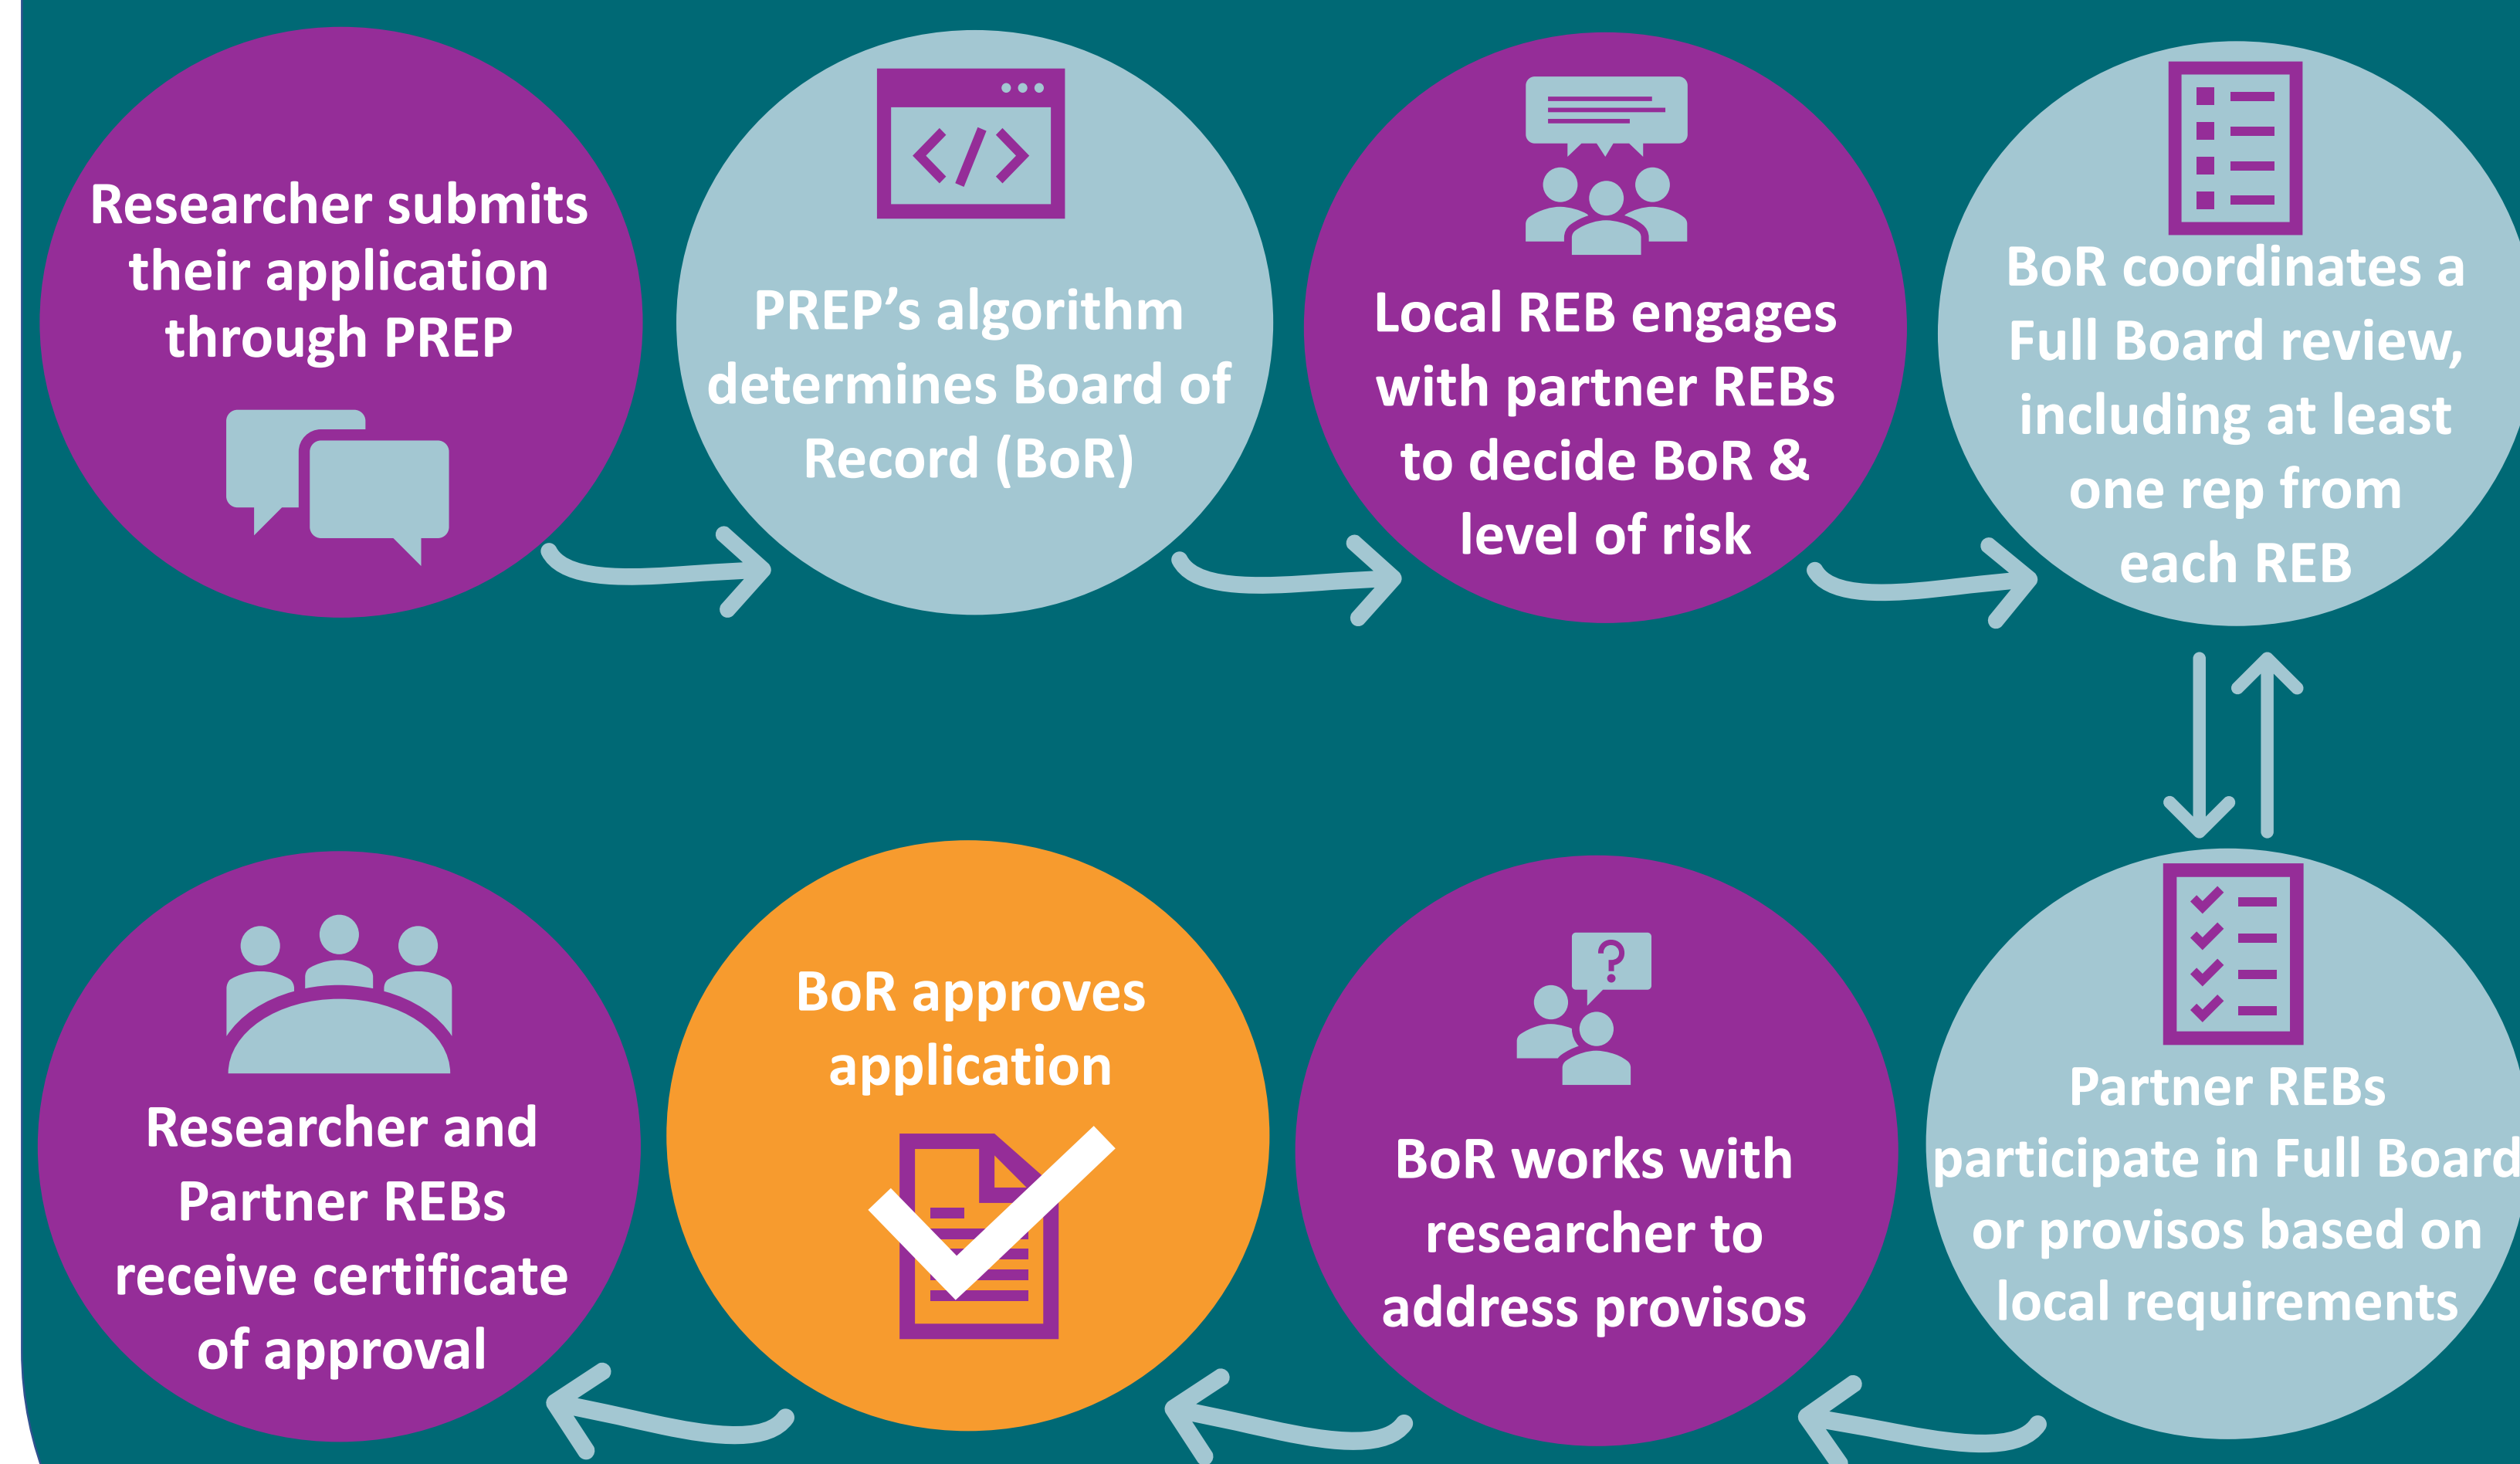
Researcher submits their application through PREP

PREP's algorithm determines Board of Record (BoR)

Local REB engages with partner REBs to decide BoR & level of risk

BoR coordinates a Full Board review, including at least one rep from each REB

Partner REBs participate in Full Board or provisos based on local requirements

BoR works with researcher to address provisos

BoR approves application

Researcher and Partner REBs receive certificate of approval